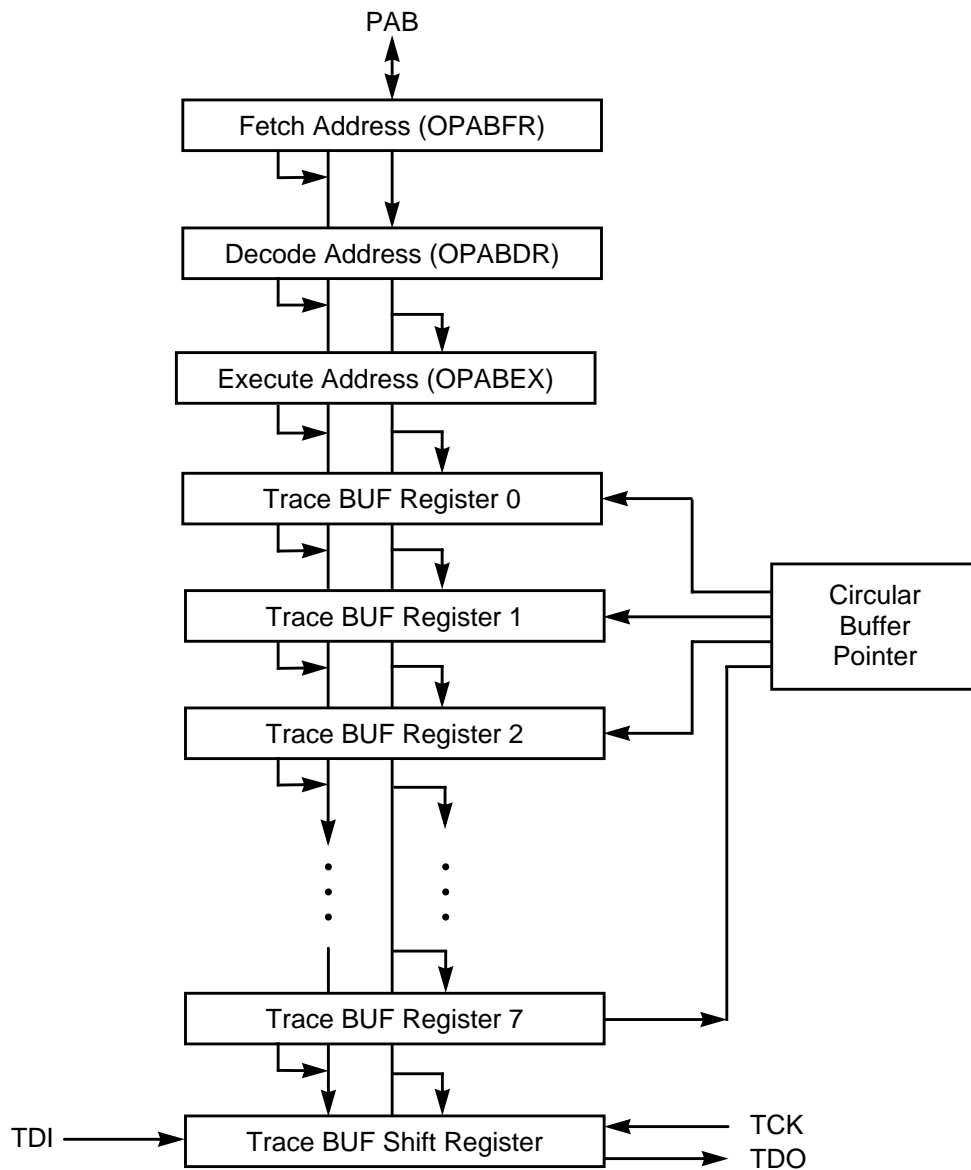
PAB

Fetch Address (OPABFR)

Decode Address (OPABDR)

Execute Address (OPABEX)

Trace BUF Register 0

Circular Buffer Pointer

Trace BUF Register 1

Trace BUF Register 2

Trace BUF Register 7

TDI

Trace BUF Shift Register

TCK

TDO